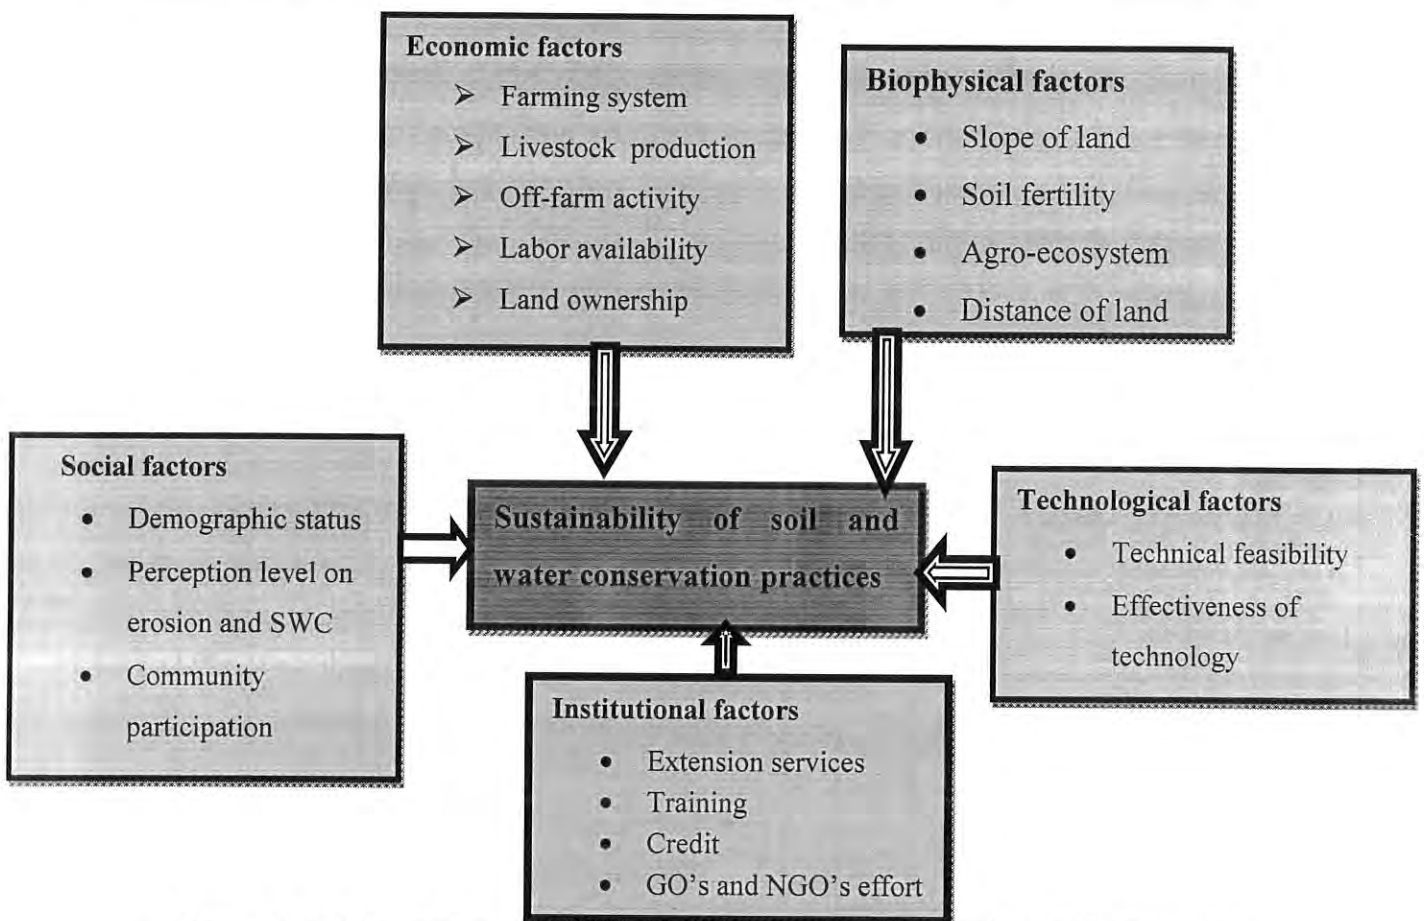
Economic factors
- Farming system
- Livestock production
- Off-farm activity
- Labor availability
- Land ownership

Biophysical factors
- Slope of land
- Soil fertility
- Agro-ecosystem
- Distance of land

Social factors
- Demographic status
- Perception level on erosion and SWC
- Community participation

Sustainability of soil and water conservation practices

Technological factors
- Technical feasibility
- Effectiveness of technology

Institutional factors
- Extension services
- Training
- Credit
- GO's and NGO's effort